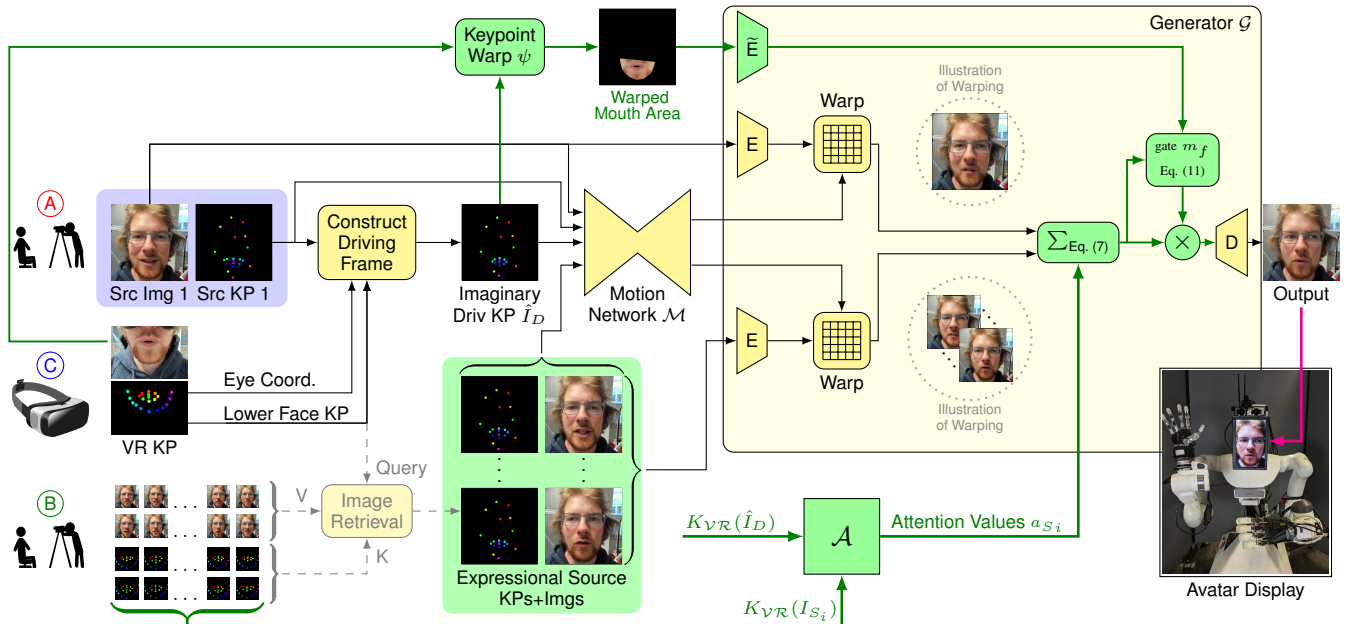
Keypoint Warp $\psi$

Warped Mouth Area

Generator $\mathcal{G}$

$\widetilde{E}$

Illustration of Warping

Warp

E

gate $m_f$ Eq. (11)

A

Src Img 1 Src KP 1

Construct Driving Frame

Imaginary Driv KP $\hat{I}_D$

Motion Network $\mathcal{M}$

$\sum_{\text{Eq. (7)}}$

$\times$

D

Output

C

Eye Coord.

Lower Face KP

VR KP

E

Warp

Illustration of Warping

B

V

Image Retrieval

Query

K

Expressional Source KPs+Imgs

$K_{\mathcal{VR}}(\hat{I}_D)$

$\mathcal{A}$

Attention Values $a_{S_i}$

$K_{\mathcal{VR}}(I_{S_i})$

Avatar Display